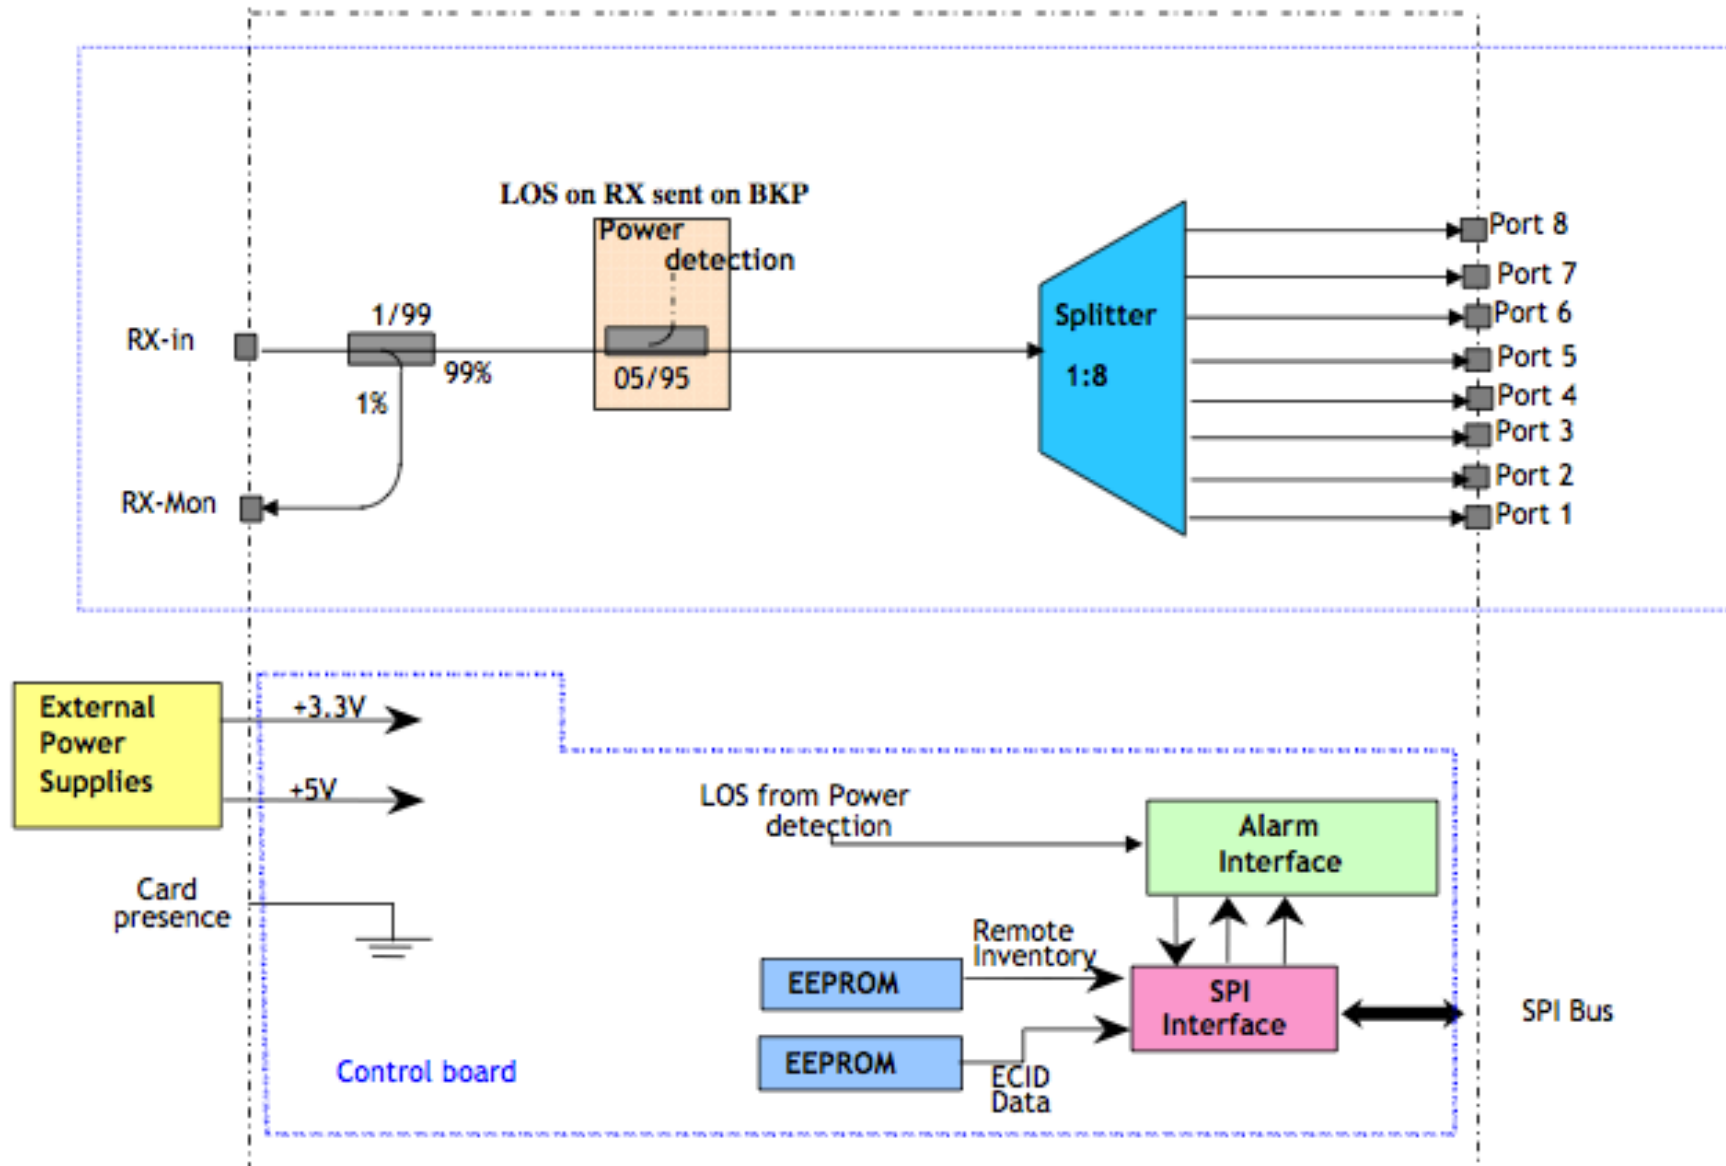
LOS on RX sent on BKP

Power detection

RX-in

1/99

99%

1%

05/95

RX-Mon

Splitter

1:8

Port 8
Port 7
Port 6
Port 5
Port 4
Port 3
Port 2
Port 1

External Power Supplies

+3.3V

+5V

Card presence

LOS from Power detection

Alarm Interface

Remote Inventory

EEPROM

SPI Interface

SPI Bus

EEPROM

ECID Data

Control board